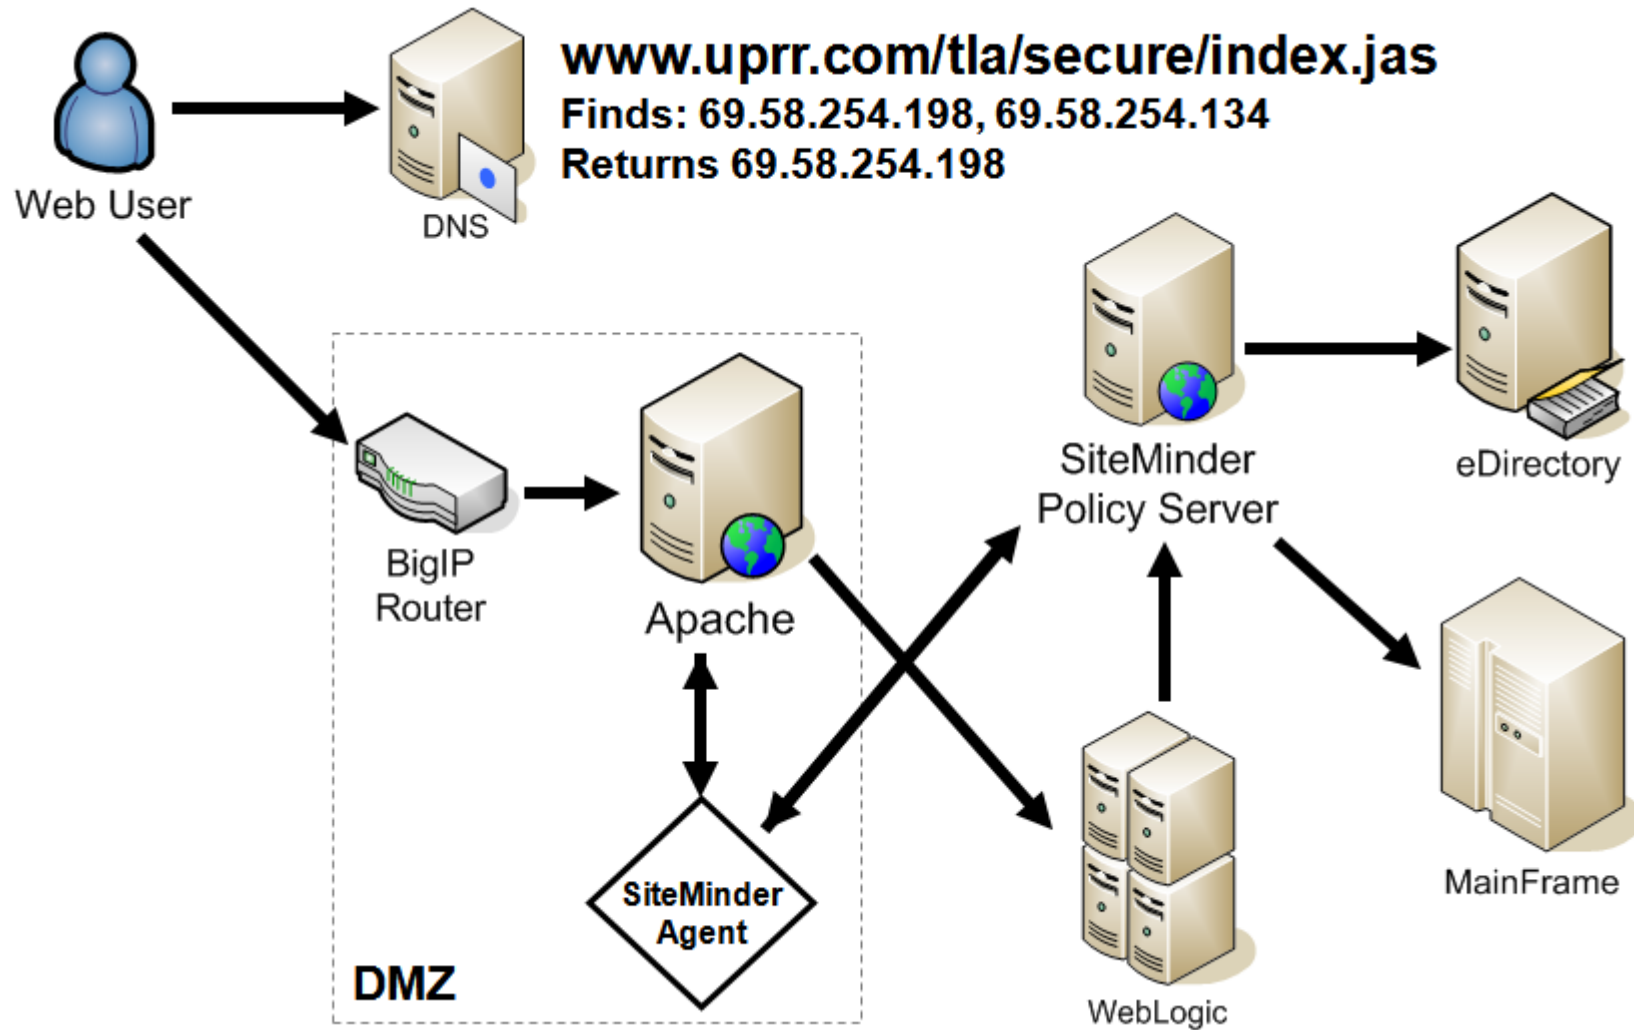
Web User

DNS

www.uprr.com/tla/secure/index.jas
Finds: 69.58.254.198, 69.58.254.134
Returns 69.58.254.198

SiteMinder Policy Server

eDirectory

BigIP Router

Apache

SiteMinder Agent

DMZ

WebLogic

MainFrame